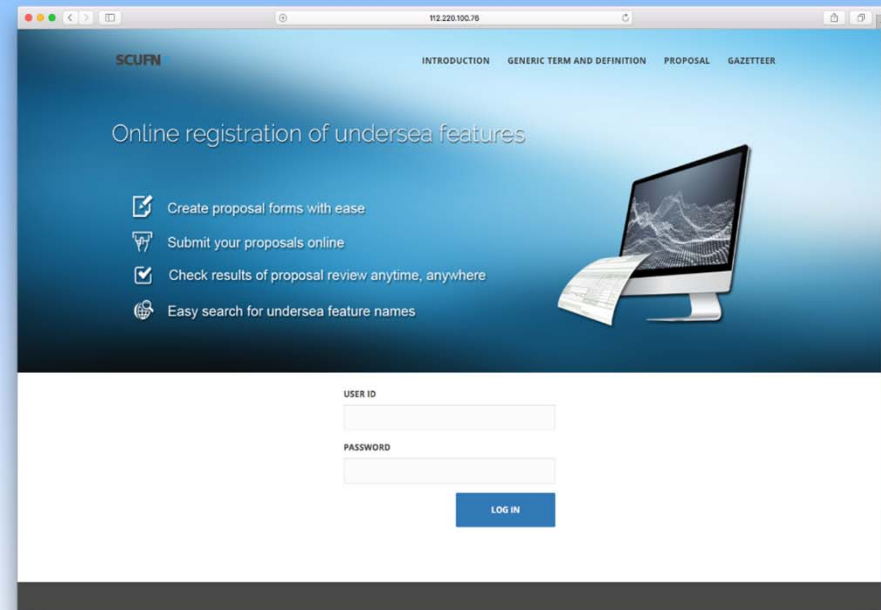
112.220.100.76

SCUFN

INTRODUCTION GENERIC TERM AND DEFINITION PROPOSAL GAZETTEER

Online registration of undersea features

Create proposal forms with ease

Submit your proposals online

Check results of proposal review anytime, anywhere

Easy search for undersea feature names

USER ID

PASSWORD

LOG IN